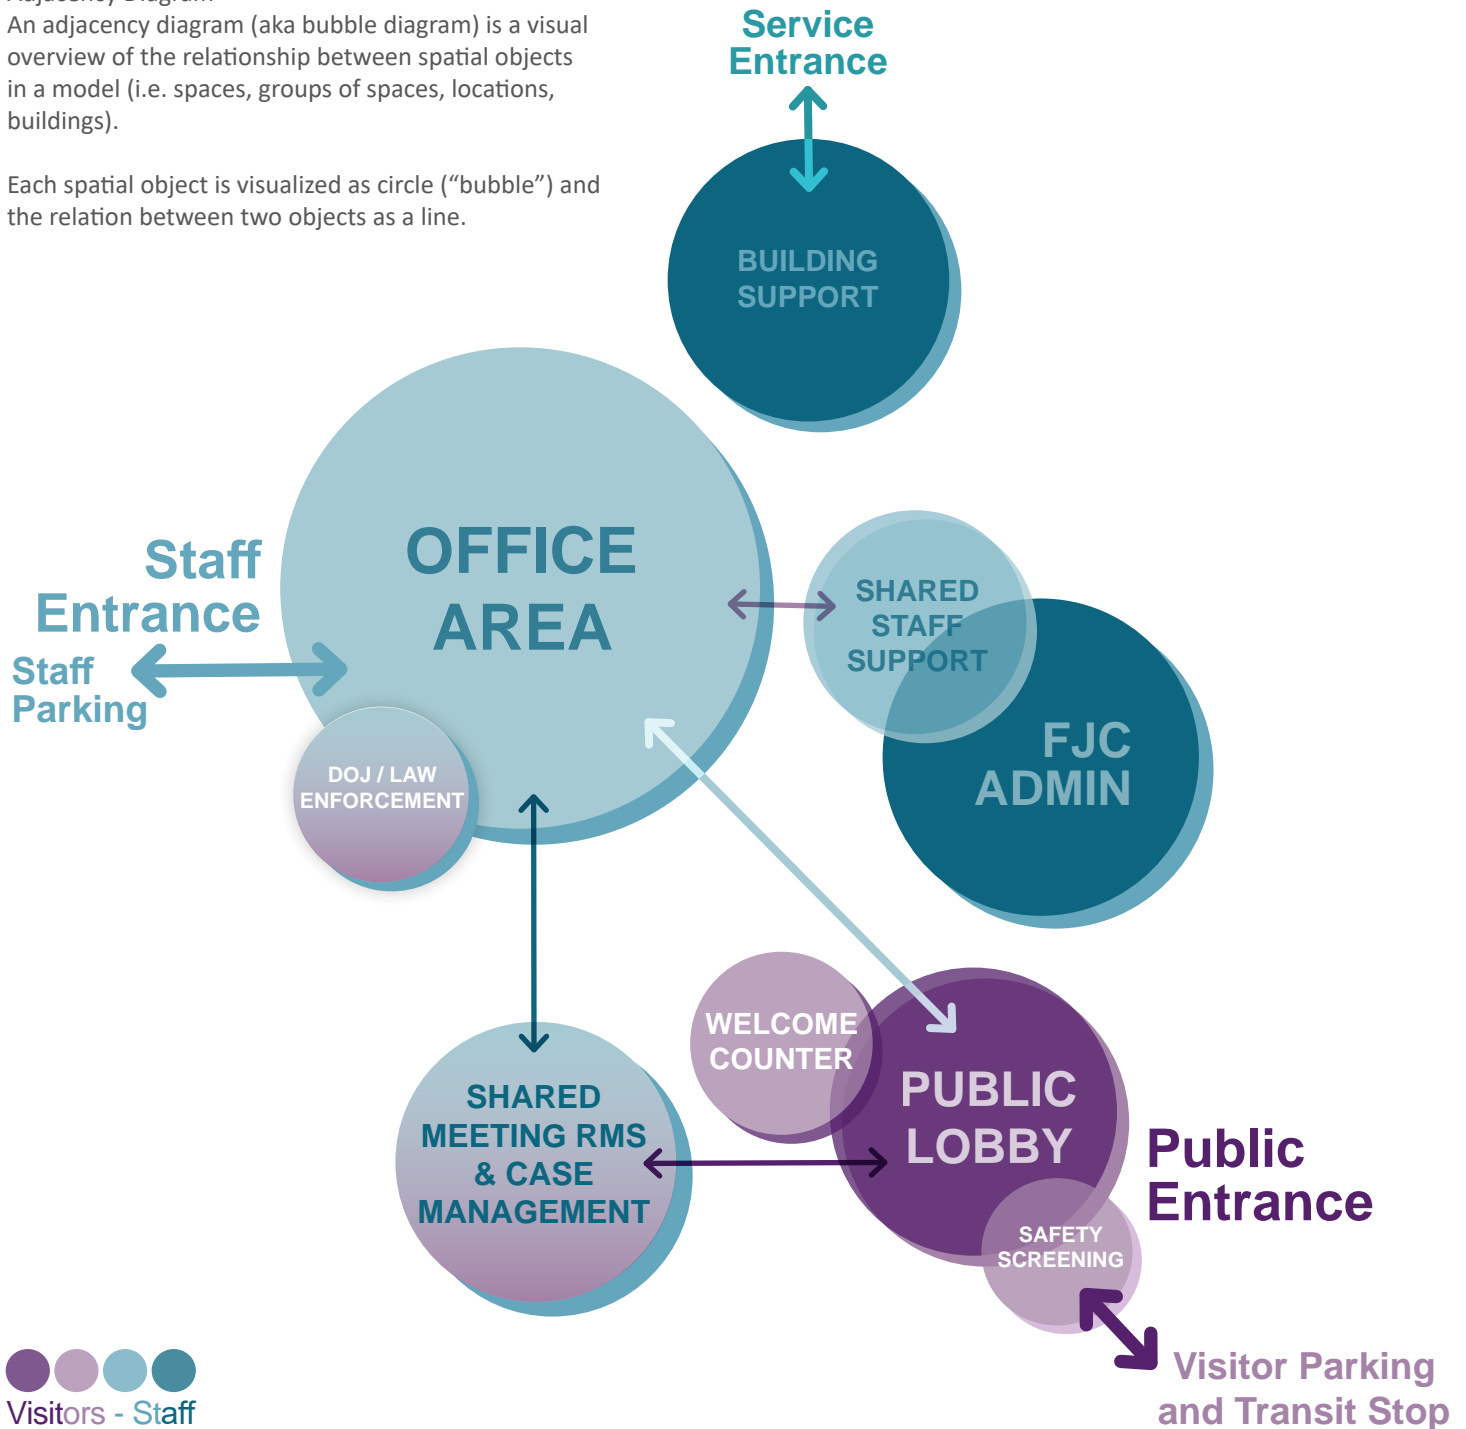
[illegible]
An adjacency diagram (aka bubble diagram) is a visual overview of the relationship between spatial objects in a model (i.e. spaces, groups of spaces, locations, buildings).

Each spatial object is visualized as circle (“bubble”) and the relation between two objects as a line.

Service Entrance

BUILDING SUPPORT

Staff Entrance

Staff Parking

OFFICE AREA

SHARED STAFF SUPPORT

FJC ADMIN

DOJ / LAW ENFORCEMENT

WELCOME COUNTER

PUBLIC LOBBY

SHARED MEETING RMS & CASE MANAGEMENT

Public Entrance

SAFETY SCREENING

Visitor Parking and Transit Stop

Visitors - Staff